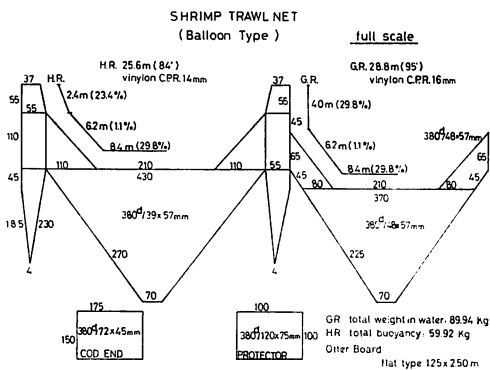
SHRIMP TRAWL NET
( Balloon Type )

full scale

H.R. 25.6m (84')
vinylon C.P.R. 14mm

G.R. 28.8m (95')
vinylon C.P.R. 16mm

37
H.R.
2.4m (23.4%)
55
55
6.2m (1.1%)
110
8.4m (29.8%)
110
210
110
45
430
18.5
230
$380^d/39 \times 57$mm
270
4
70

37
G.R.
55
45
4.0m (29.8%)
6.2m (1.1%)
65
$380^d/48 \times 57$mm
65
8.4m (29.8%)
45
55
80
210
80
45
370
$380^d/48 \times 57$mm
225
4
70

175
150
$380^d/72 \times 45$mm
COD END

100
$380^d/120 \times 75$mm
100
PROTECTOR

GR total weight in water: 89.94 Kg
HR total buoyancy: 59.92 Kg
Otter Board
flat type 125 x 250 m